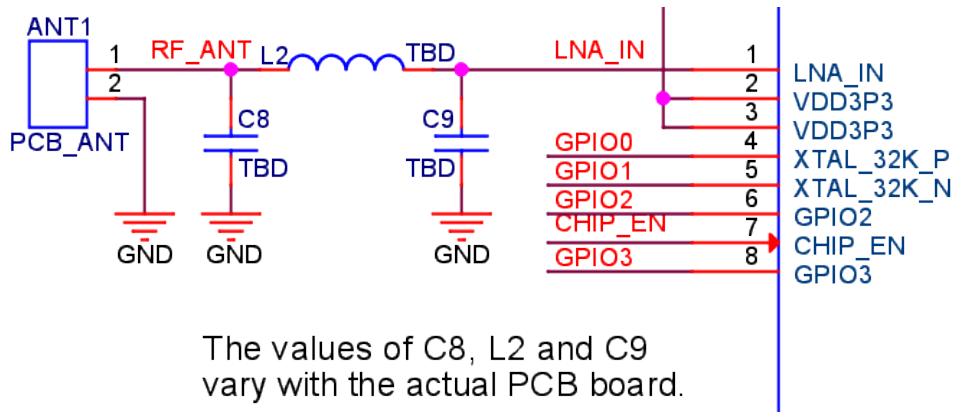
ANT1
1
2
PCB_ANT
RF_ANT
L2
TBD
C8
TBD
C9
TBD
GND
GND
GND
LNA_IN
GPIO0
GPIO1
GPIO2
CHIP_EN
GPIO3
1
2
3
4
5
6
7
8
LNA_IN
VDD3P3
VDD3P3
XTAL_32K_P
XTAL_32K_N
GPIO2
CHIP_EN
GPIO3

The values of C8, L2 and C9 vary with the actual PCB board.